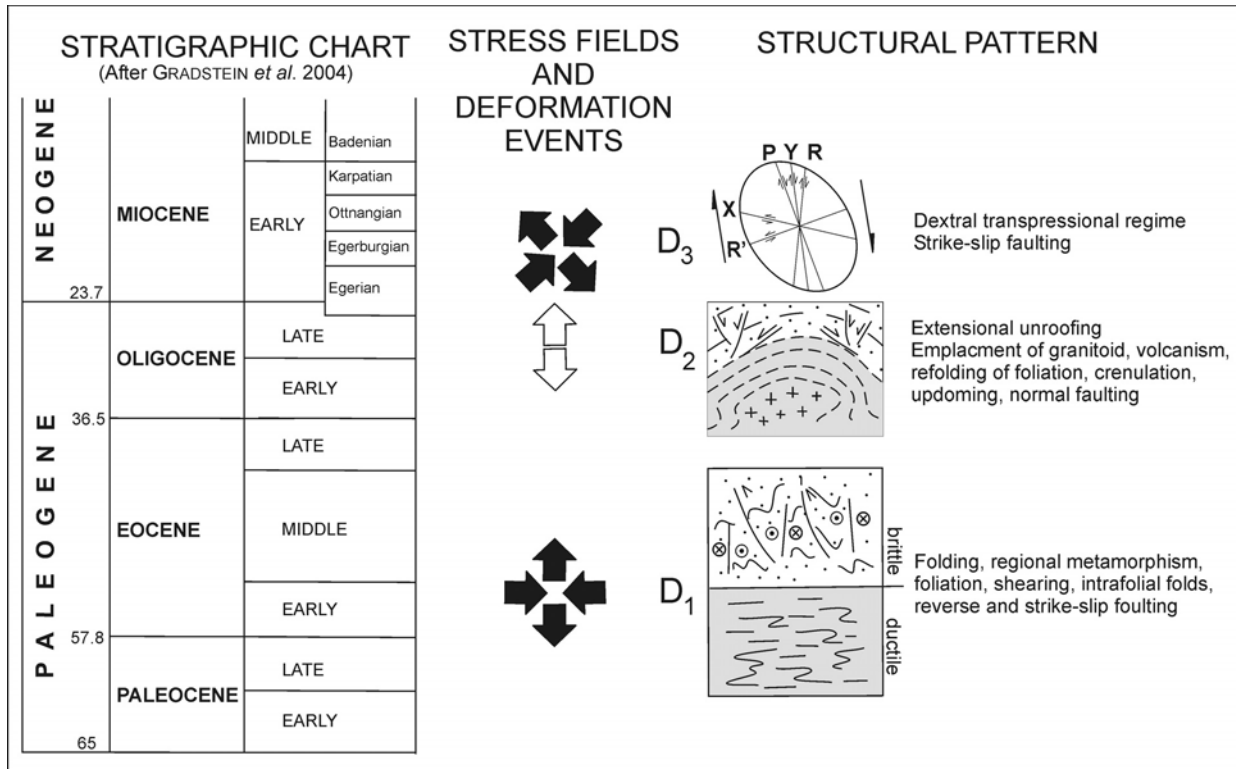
STRATIGRAPHIC CHART
(After GRADSTEIN et al. 2004)

STRESS FIELDS AND DEFORMATION EVENTS

STRUCTURAL PATTERN

| | | | |
|---|---|---|---|
| NEOGENE | MIOCENE | MIDDLE | Badenian |
| | | EARLY | Karpatian |
| | | | Ottnangian |
| | | | Egerburgian |
| 23.7 | | | Egerian |
| PALEOGENE | OLIGOCENE | LATE | |
| | | EARLY | |
| 36.5 | EOCENE | LATE | |
| | | MIDDLE | |
| | | EARLY | |
| 57.8 | PALEOCENE | LATE | |
| 65 | | EARLY | |

P Y R
X
R'
$D_3$
Dextral transpressional regime
Strike-slip faulting

$D_2$
Extensional unroofing
Emplacment of granitoid, volcanism, refolding of foliation, crenulation, updoming, normal faulting

$D_1$
brittle
ductile
Folding, regional metamorphism, foliation, shearing, intrafolial folds, reverse and strike-slip foulting